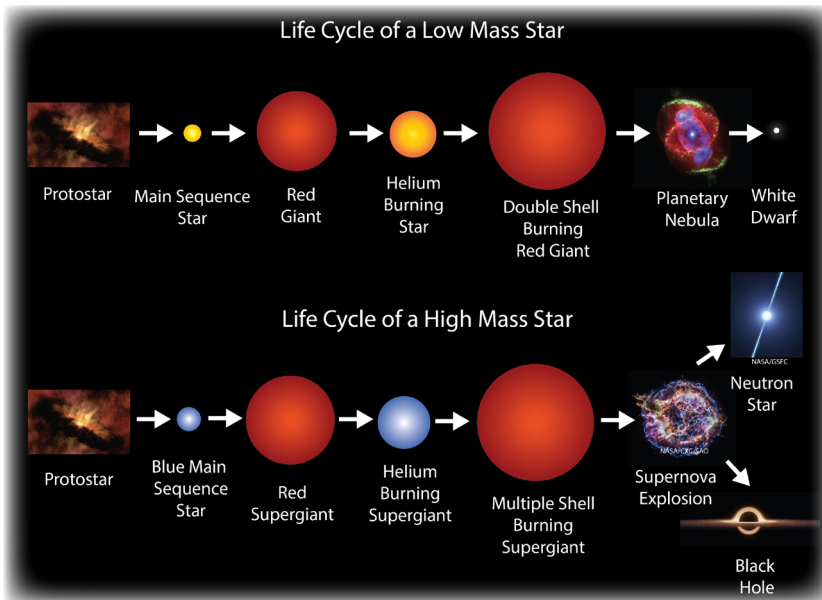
Life Cycle of a Low Mass Star

Protostar

Main Sequence Star

Red Giant

Helium Burning Star

Double Shell Burning Red Giant

Planetary Nebula

White Dwarf

Life Cycle of a High Mass Star

NASA/GSFC

Neutron Star

Protostar

Blue Main Sequence Star

Red Supergiant

Helium Burning Supergiant

Multiple Shell Burning Supergiant

NASA/CXC/SAO

Supernova Explosion

Black Hole